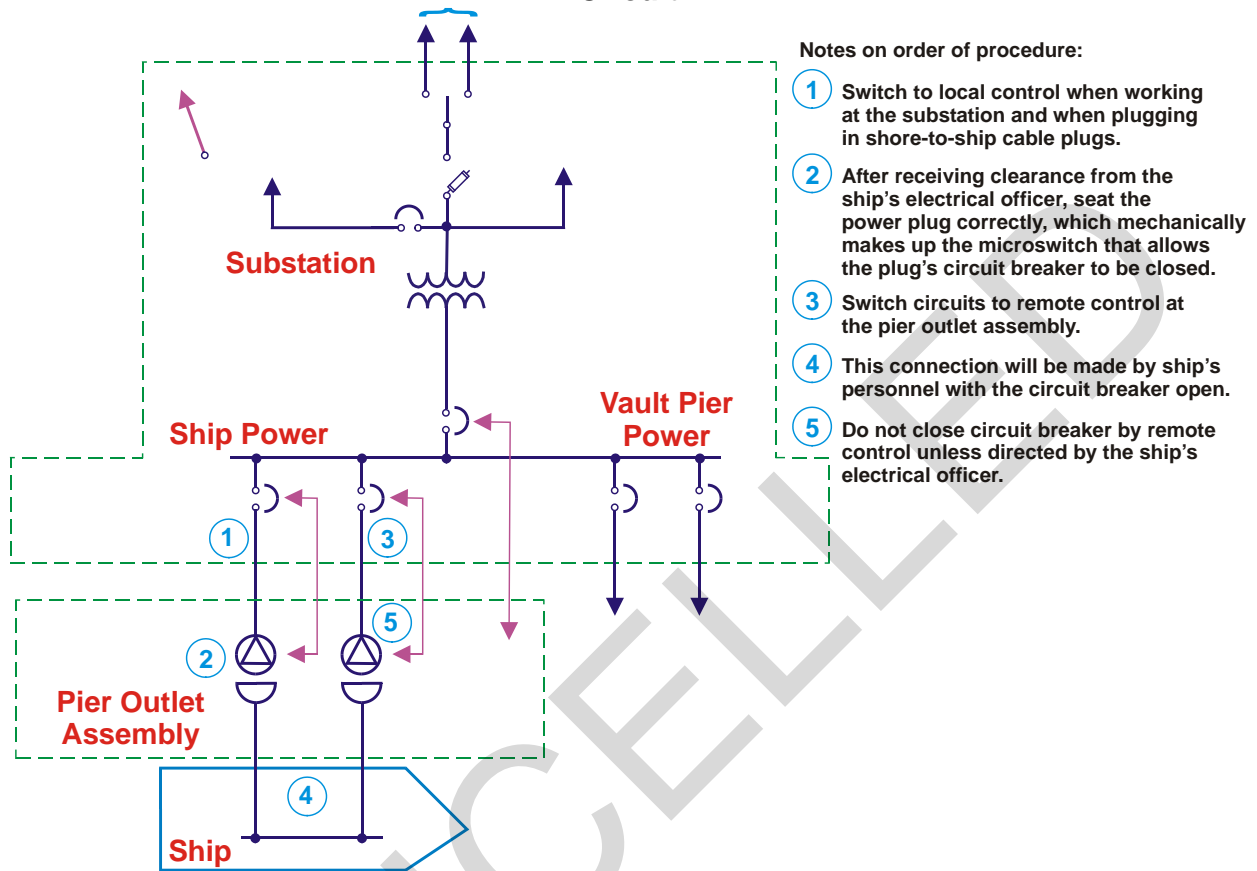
Notes on order of procedure:

1 Switch to local control when working at the substation and when plugging in shore-to-ship cable plugs.

2 After receiving clearance from the ship's electrical officer, seat the power plug correctly, which mechanically makes up the microswitch that allows the plug's circuit breaker to be closed.

3 Switch circuits to remote control at the pier outlet assembly.

4 This connection will be made by ship's personnel with the circuit breaker open.

5 Do not close circuit breaker by remote control unless directed by the ship's electrical officer.

Substation

Ship Power

Vault Pier Power

1

3

5

2

Pier Outlet Assembly

4

Ship

CANCELLED